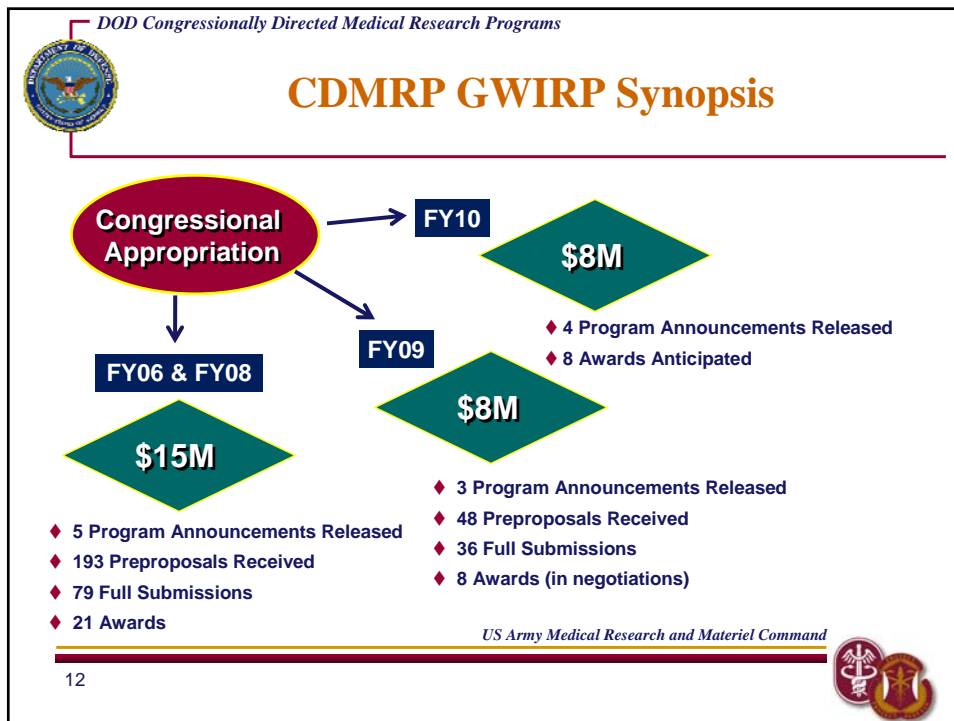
DOD Congressionally Directed Medical Research Programs

CDMRP GWIRP Synopsis

Congressional Appropriation

FY10

$8M

♦ 4 Program Announcements Released
♦ 8 Awards Anticipated

FY09

$8M

♦ 3 Program Announcements Released
♦ 48 Preproposals Received
♦ 36 Full Submissions
♦ 8 Awards (in negotiations)

FY06 & FY08

$15M

♦ 5 Program Announcements Released
♦ 193 Preproposals Received
♦ 79 Full Submissions
♦ 21 Awards

US Army Medical Research and Materiel Command

12